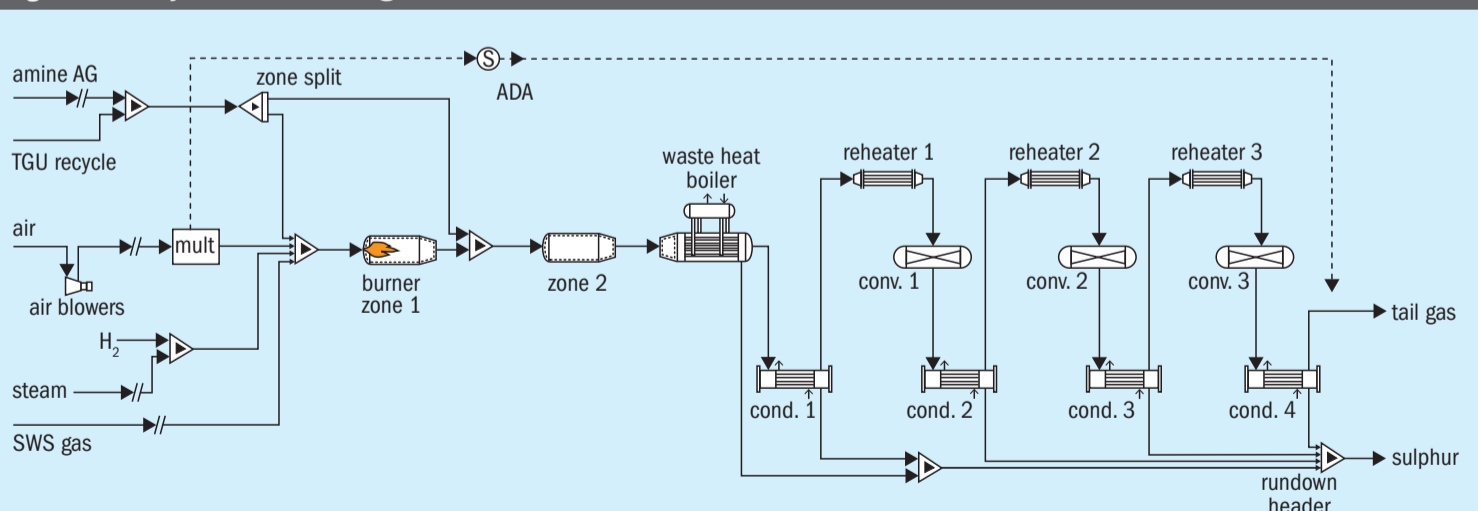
amine AG
TGU recycle
zone split
S
ADA
air
mult
air blowers
$H_2$
steam
SWS gas
burner zone 1
zone 2
waste heat boiler
reheater 1
reheater 2
reheater 3
conv. 1
conv. 2
conv. 3
cond. 1
cond. 2
cond. 3
cond. 4
tail gas
sulphur
rundown header